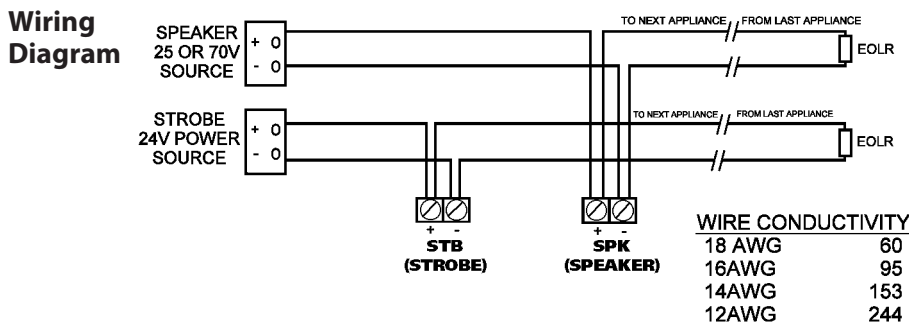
Wiring Diagram

SPEAKER 25 OR 70V SOURCE

+ O
- O

TO NEXT APPLIANCE

FROM LAST APPLIANCE

EOLR

STROBE 24V POWER SOURCE

+ O
- O

TO NEXT APPLIANCE

FROM LAST APPLIANCE

EOLR

+ -
STB
(STROBE)

+ -
SPK
(SPEAKER)

| WIRE CONDUCTIVITY | |
|---|---|
| 18 AWG | 60 |
| 16AWG | 95 |
| 14AWG | 153 |
| 12AWG | 244 |